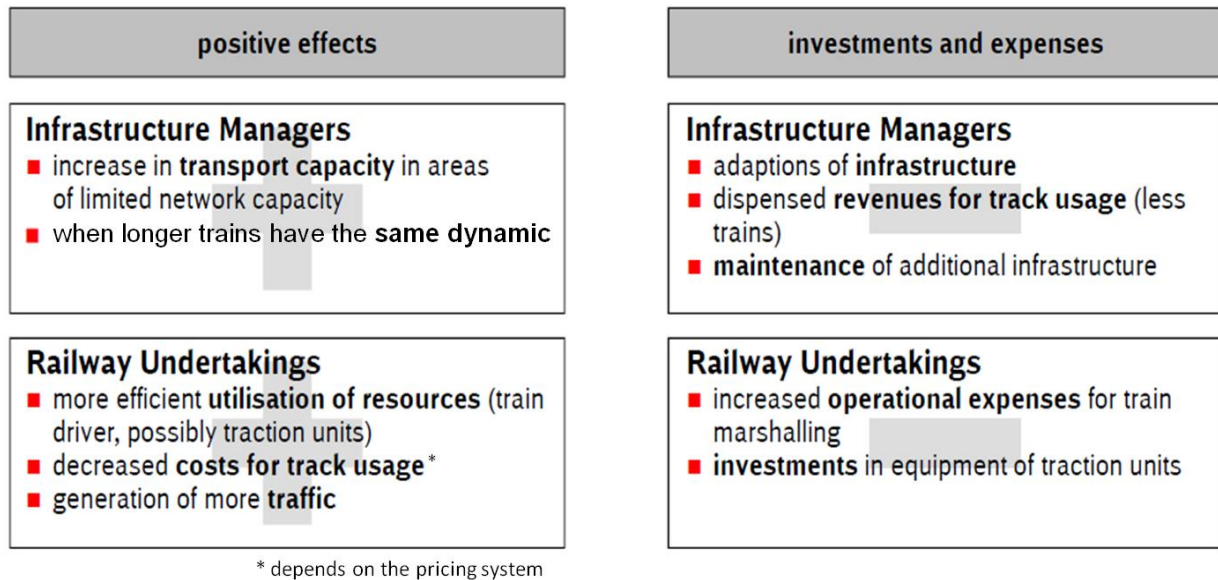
positive effects

Infrastructure Managers
- increase in transport capacity in areas of limited network capacity
- when longer trains have the same dynamic

Railway Undertakings
- more efficient utilisation of resources (train driver, possibly traction units)
- decreased costs for track usage*
- generation of more traffic

* depends on the pricing system

investments and expenses

Infrastructure Managers
- adaptions of infrastructure
- dispensed revenues for track usage (less trains)
- maintenance of additional infrastructure

Railway Undertakings
- increased operational expenses for train marshalling
- investments in equipment of traction units